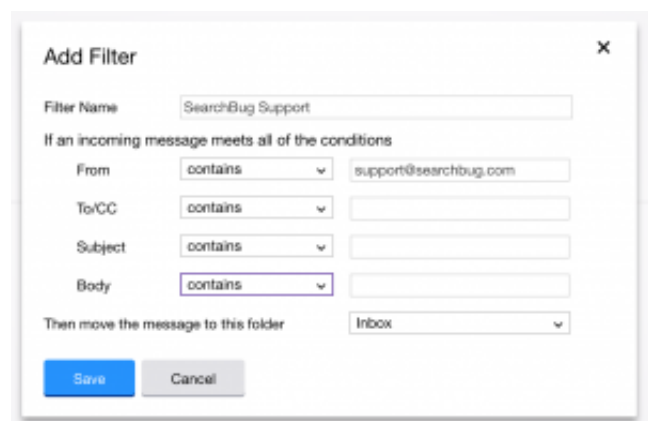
Add Filter

×

Filter Name SearchBug Support

If an incoming message meets all of the conditions

From contains support@searchbug.com

To/CC contains

Subject contains

Body contains

Then move the message to this folder Inbox

Save Cancel